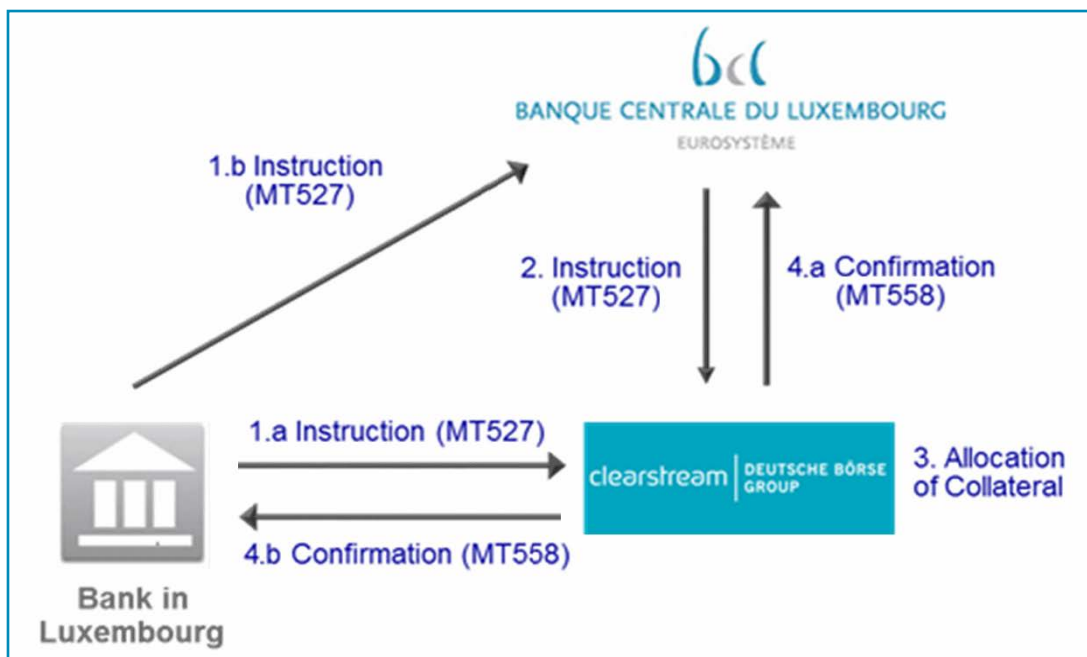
bcl
BANQUE CENTRALE DU LUXEMBOURG
EUROSYSTÈME

1.b Instruction (MT527)

2. Instruction (MT527)

4.a Confirmation (MT558)

1.a Instruction (MT527)

clearstream | DEUTSCHE BÖRSE GROUP

3. Allocation of Collateral

4.b Confirmation (MT558)

Bank in Luxembourg